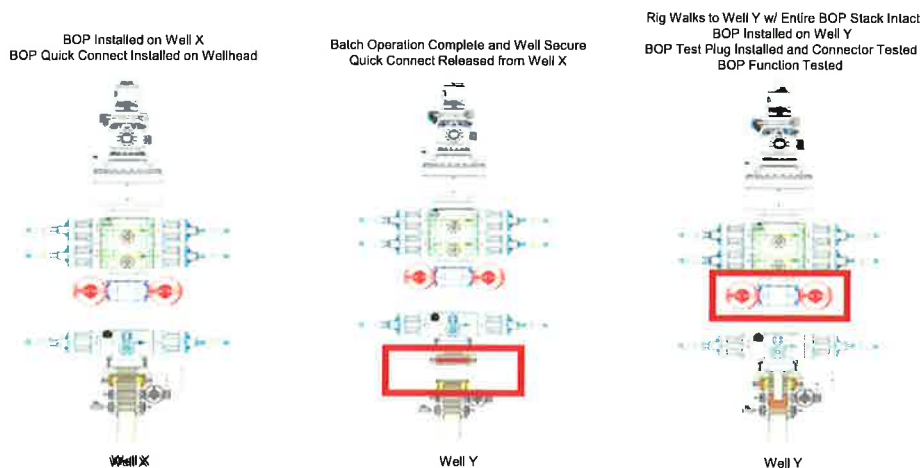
BOP Installed on Well X
BOP Quick Connect Installed on Wellhead

Batch Operation Complete and Well Secure
Quick Connect Released from Well X

Rig Walks to Well Y w/ Entire BOP Stack Intact
BOP Installed on Well Y
BOP Test Plug Installed and Connector Tested
BOP Function Tested

Well X

Well Y

Well Y